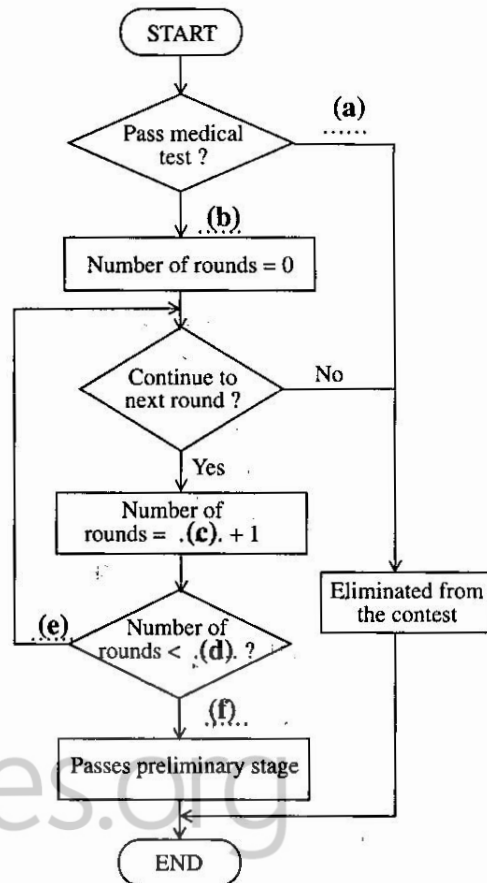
START

(a) ......

Pass medical test ?

(b)

Number of rounds = 0

Continue to next round ?

No

Yes

Number of rounds = .(c). + 1

Eliminated from the contest

(e)

Number of rounds < .(d). ?

(f)

Passes preliminary stage

es.org

END